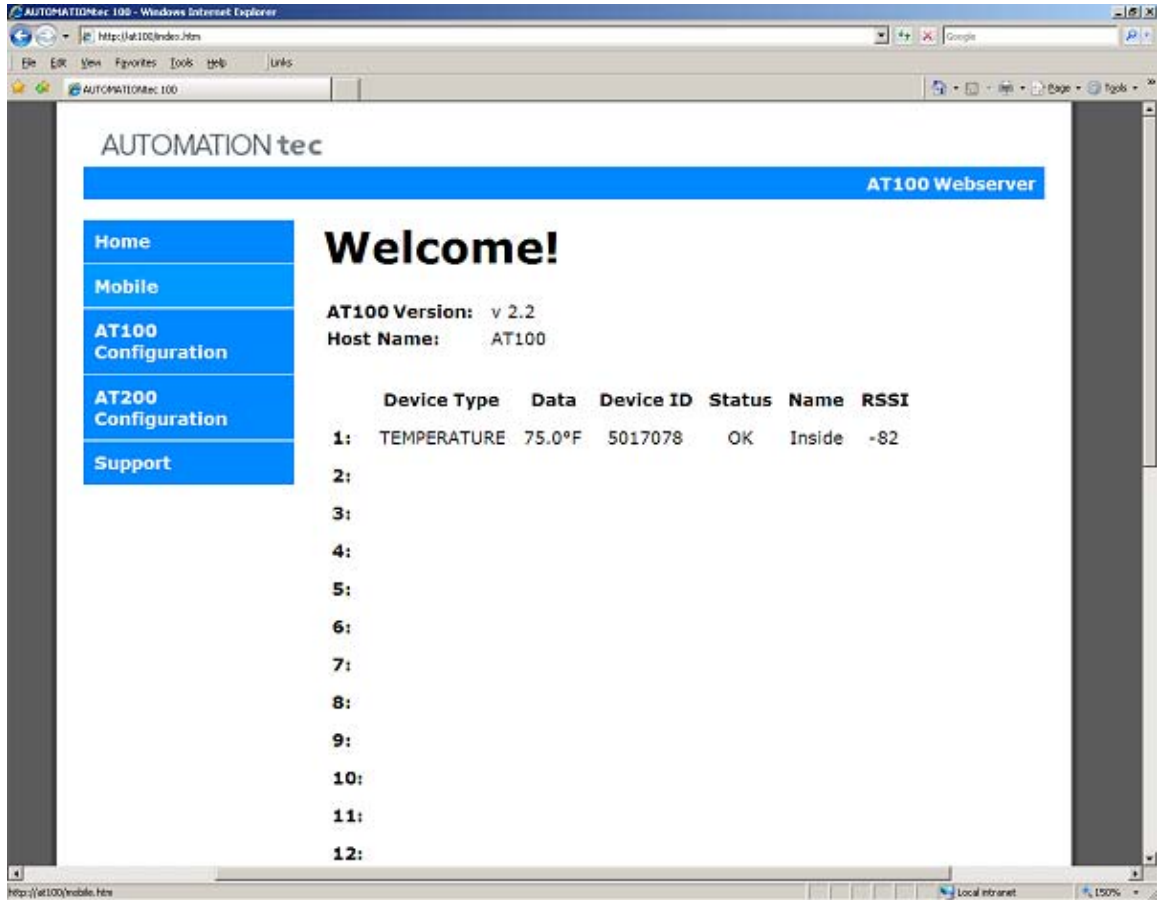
AUTOMATIONtec 100 - Windows Internet Explorer
http://at100/index.htm
Google
File Edit View Favorites Tools Help Links
AUTOMATIONtec 100
Page Tools

AUTOMATION tec
AT100 Webserver

Home
Mobile
AT100 Configuration
AT200 Configuration
Support

Welcome!

AT100 Version: v 2.2
Host Name: AT100

| | Device Type | Data | Device ID | Status | Name | RSSI |
|---|---|---|---|---|---|---|
| 1: | TEMPERATURE | 75.0°F | 5017078 | OK | Inside | -82 |
| 2: | | | | | | |
| 3: | | | | | | |
| 4: | | | | | | |
| 5: | | | | | | |
| 6: | | | | | | |
| 7: | | | | | | |
| 8: | | | | | | |
| 9: | | | | | | |
| 10: | | | | | | |
| 11: | | | | | | |
| 12: | | | | | | |

http://at100/mobile.htm
Local intranet
150%